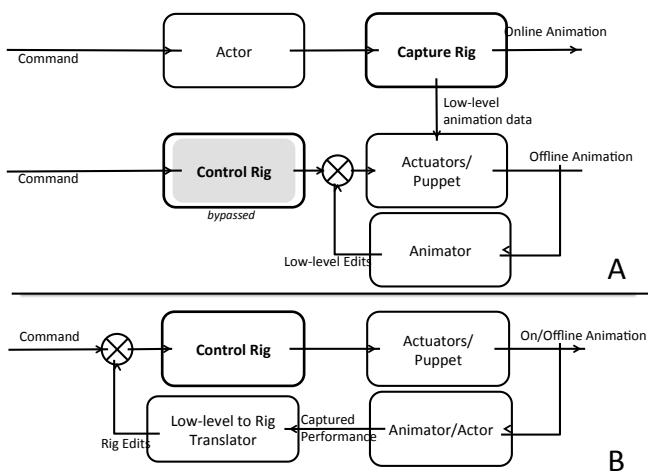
Command

Actor

Capture Rig

Online Animation

Low-level animation data

Command

Control Rig

bypassed

Actuators/ Puppet

Offline Animation

Animator

Low-level Edits

A

Command

Control Rig

Actuators/ Puppet

On/Offline Animation

Low-level to Rig Translator

Captured Performance

Animator/Actor

Rig Edits

B